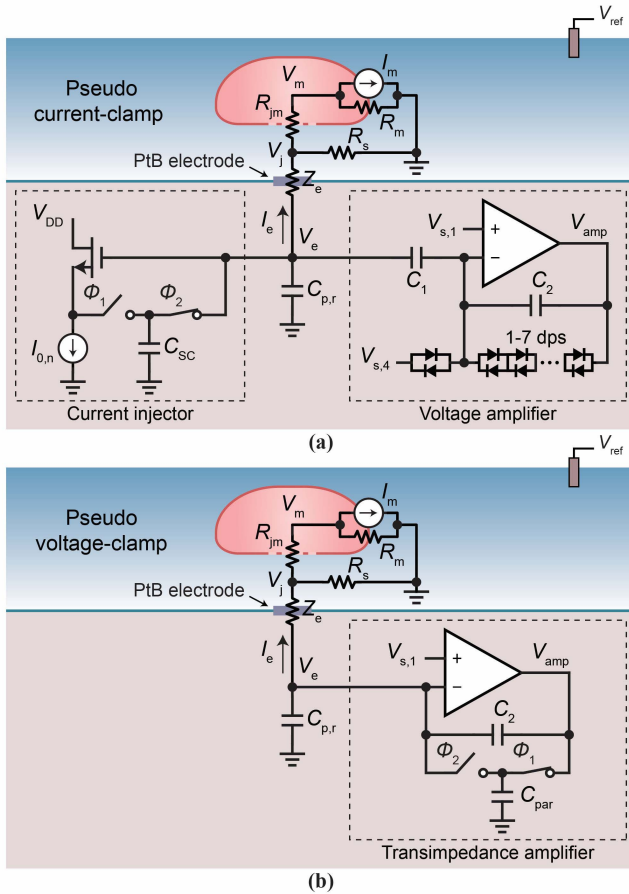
$V_{ref}$

Pseudo current-clamp

$V_m$

$I_m$

$R_{jm}$

$R_m$

$V_j$

$R_s$

PtB electrode

$Z_e$

$V_{DD}$

$I_e$

$V_e$

$V_{s,1}$

$V_{amp}$

$\Phi_1$

$\Phi_2$

$C_1$

$C_2$

$C_{p,r}$

$I_{0,n}$

$C_{SC}$

$V_{s,4}$

1-7 dps

Current injector

Voltage amplifier

(a)

$V_{ref}$

Pseudo voltage-clamp

$V_m$

$I_m$

$R_{jm}$

$R_m$

$V_j$

$R_s$

PtB electrode

$Z_e$

$I_e$

$V_e$

$V_{s,1}$

$V_{amp}$

$C_{p,r}$

$C_2$

$\Phi_2$

$\Phi_1$

$C_{par}$

Transimpedance amplifier

(b)